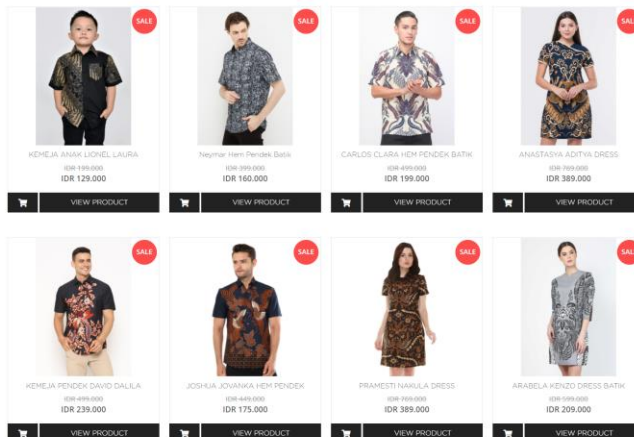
SALE
KEMEJA ANAK LIONEL LAURA
IDR 199.000
IDR 129.000
VIEW PRODUCT

SALE
Neymar Hem Pendek Batik
IDR 399.000
IDR 160.000
VIEW PRODUCT

SALE
CARLOS CLARA HEM PENDEK BATIK
IDR 499.000
IDR 199.000
VIEW PRODUCT

SALE
ANASTASYA ADITYA DRESS
IDR 769.000
IDR 389.000
VIEW PRODUCT

SALE
KEMEJA PENDEK DAVID DALILA
IDR 499.000
IDR 239.000
VIEW PRODUCT

SALE
JOSHUA JOVANKA HEM PENDEK
IDR 449.000
IDR 175.000
VIEW PRODUCT

SALE
PRAMESTI NAKULA DRESS
IDR 769.000
IDR 389.000
VIEW PRODUCT

SALE
ARABELA KENZO DRESS BATIK
IDR 599.000
IDR 209.000
VIEW PRODUCT